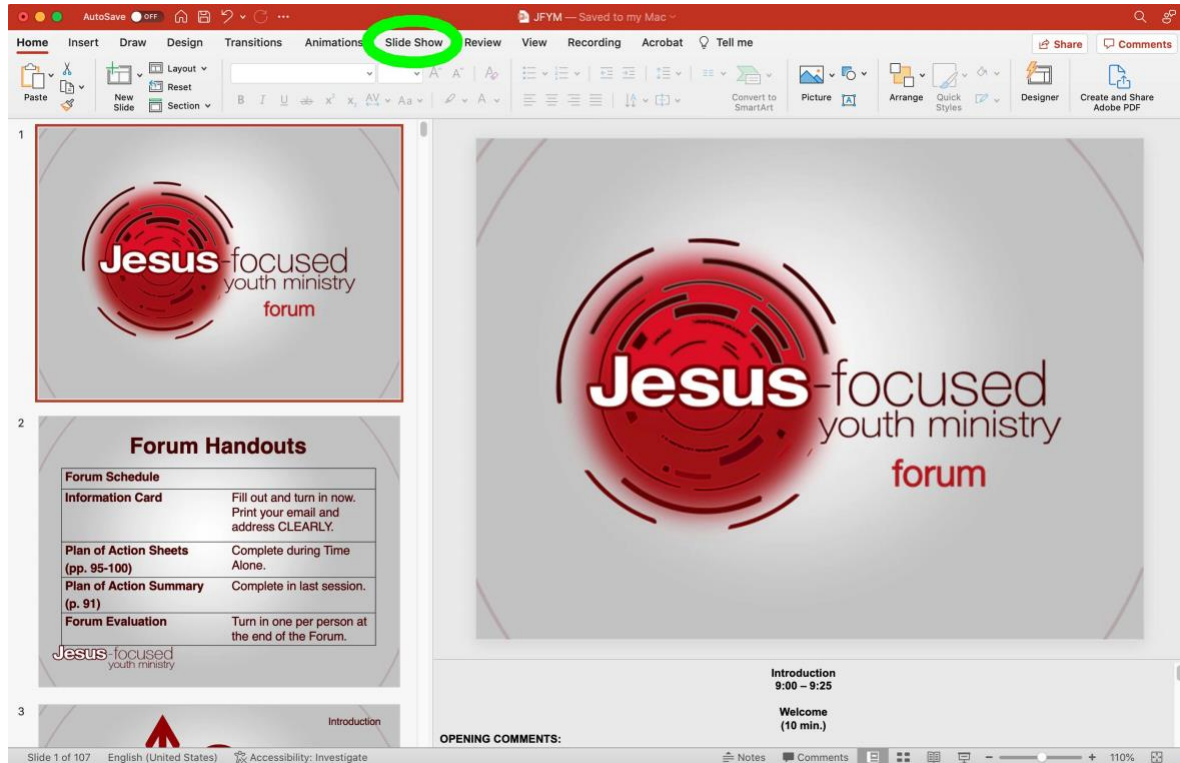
AutoSave OFF

JFYM — Saved to my Mac

Home Insert Draw Design Transitions Animations Slide Show Review View Recording Acrobat Tell me

Share Comments

Paste New Slide Layout Reset Section

Convert to SmartArt Picture Arrange Quick Styles Designer Create and Share Adobe PDF

1

Jesus-focused youth ministry forum

2

Forum Handouts

| Forum Schedule | |
|---|---|
| Information Card | Fill out and turn in now. Print your email and address CLEARLY. |
| Plan of Action Sheets (pp. 95-100) | Complete during Time Alone. |
| Plan of Action Summary (p. 91) | Complete in last session. |
| Forum Evaluation | Turn in one per person at the end of the Forum. |

Jesus-focused youth ministry

3

Introduction

Jesus-focused youth ministry forum

Introduction
9:00 – 9:25

Welcome
(10 min.)

OPENING COMMENTS:

Slide 1 of 107 English (United States) Accessibility: Investigate

Notes Comments 110%